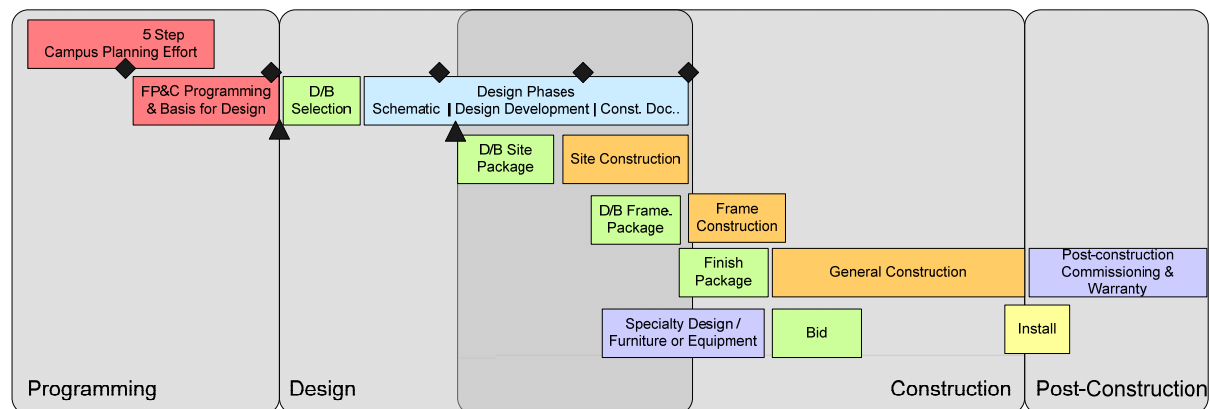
5 Step
Campus Planning Effort

FP&C Programming & Basis for Design

D/B Selection

Design Phases
Schematic | Design Development | Const. Doc..

D/B Site Package

Site Construction

D/B Frame. Package

Frame Construction

Finish Package

General Construction

Post-construction Commissioning & Warranty

Specialty Design / Furniture or Equipment

Bid

Install

Programming

Design

Construction

Post-Construction